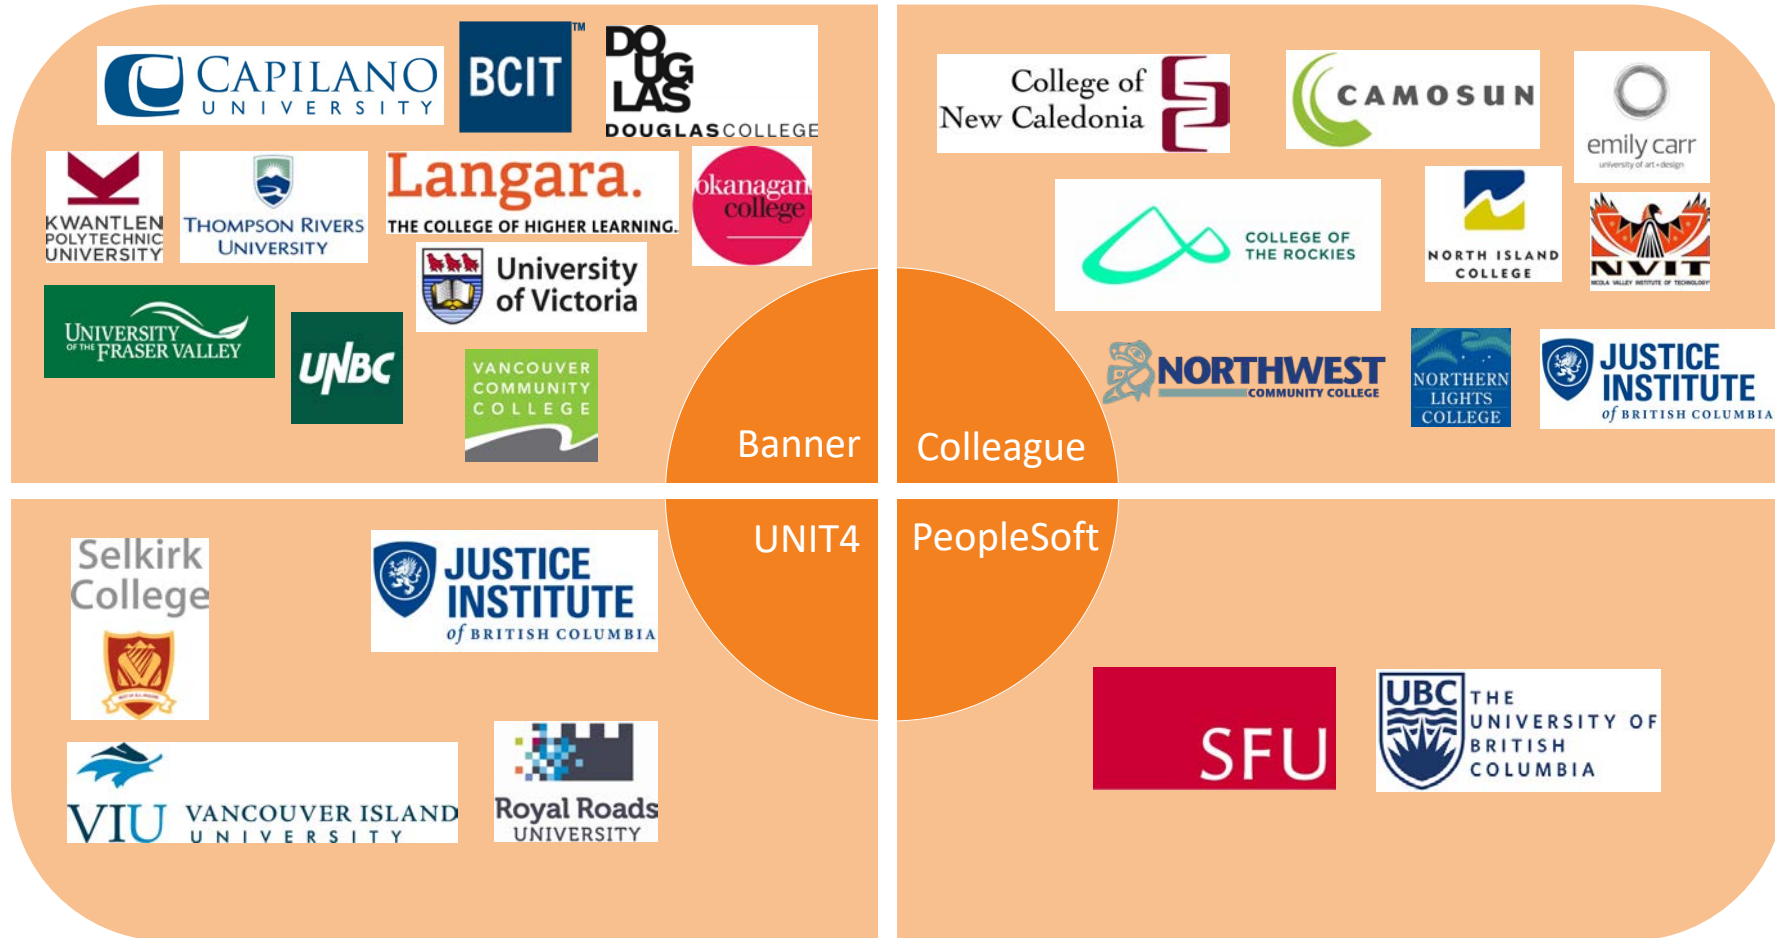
CAPILANO UNIVERSITY

BCIT™

DOUGLAS

DOUGLASCOLLEGE

KWANTLEN POLYTECHNIC UNIVERSITY

THOMPSON RIVERS UNIVERSITY

Langara.

THE COLLEGE OF HIGHER LEARNING.

okanagan college

University of Victoria

UNIVERSITY OF THE FRASER VALLEY

UNBC

VANCOUVER COMMUNITY COLLEGE

Banner

College of New Caledonia

CAMOSUN

emily carr

university of art + design

COLLEGE OF THE ROCKIES

NORTH ISLAND COLLEGE

NVIT

NICOLA VALLEY INSTITUTE OF TECHNOLOGY

NORTHWEST COMMUNITY COLLEGE

NORTHERN LIGHTS COLLEGE

JUSTICE INSTITUTE of BRITISH COLUMBIA

Colleague

UNIT4

Selkirk College

JUSTICE INSTITUTE of BRITISH COLUMBIA

VIU VANCOUVER ISLAND UNIVERSITY

Royal Roads UNIVERSITY

PeopleSoft

SFU

UBC THE UNIVERSITY OF BRITISH COLUMBIA